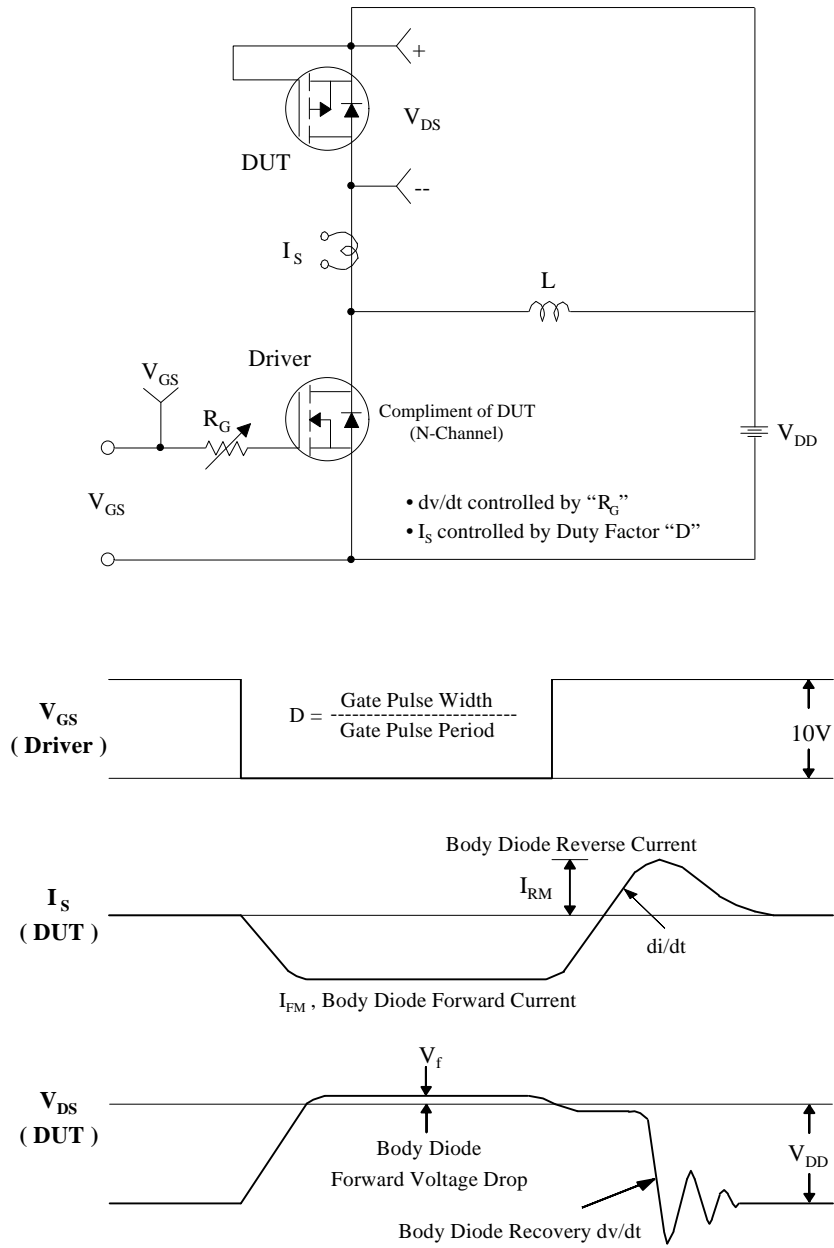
+

$V_{DS}$

DUT

--

$I_S$

L

Driver

$V_{GS}$

$R_G$

Compliment of DUT
(N-Channel)

$V_{DD}$

$V_{GS}$

• dv/dt controlled by "$R_G$"
• $I_S$ controlled by Duty Factor "D"

$V_{GS}$
( Driver )

D = $\frac{\text{Gate Pulse Width}}{\text{Gate Pulse Period}}$

10V

Body Diode Reverse Current

$I_{RM}$

$I_S$
( DUT )

di/dt

$I_{FM}$ , Body Diode Forward Current

$V_f$

$V_{DS}$
( DUT )

Body Diode
Forward Voltage Drop

$V_{DD}$

Body Diode Recovery dv/dt